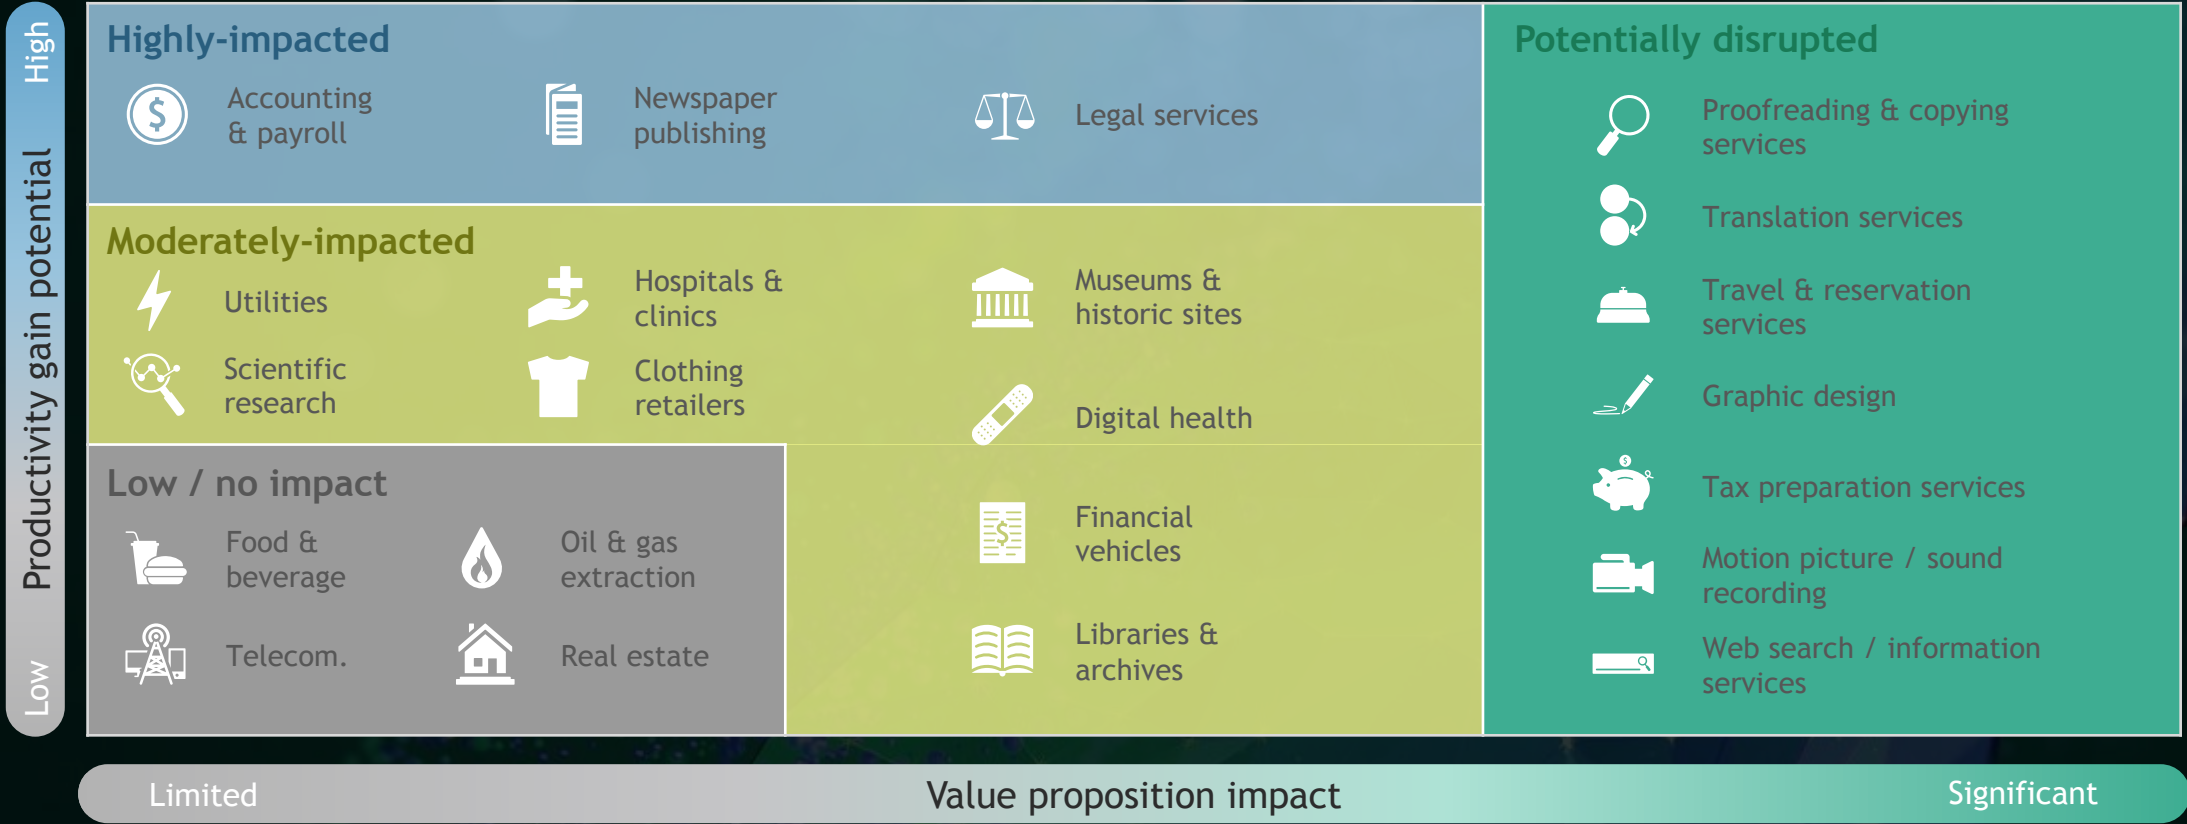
High

Productivity gain potential

Low

Highly-impacted

Accounting & payroll

Newspaper publishing

Legal services

Potentially disrupted

Proofreading & copying services

Translation services

Travel & reservation services

Graphic design

Tax preparation services

Motion picture / sound recording

Web search / information services

Moderately-impacted

Utilities

Hospitals & clinics

Museums & historic sites

Scientific research

Clothing retailers

Digital health

Low / no impact

Food & beverage

Oil & gas extraction

Telecom.

Real estate

Financial vehicles

Libraries & archives

Limited

Value proposition impact

Significant